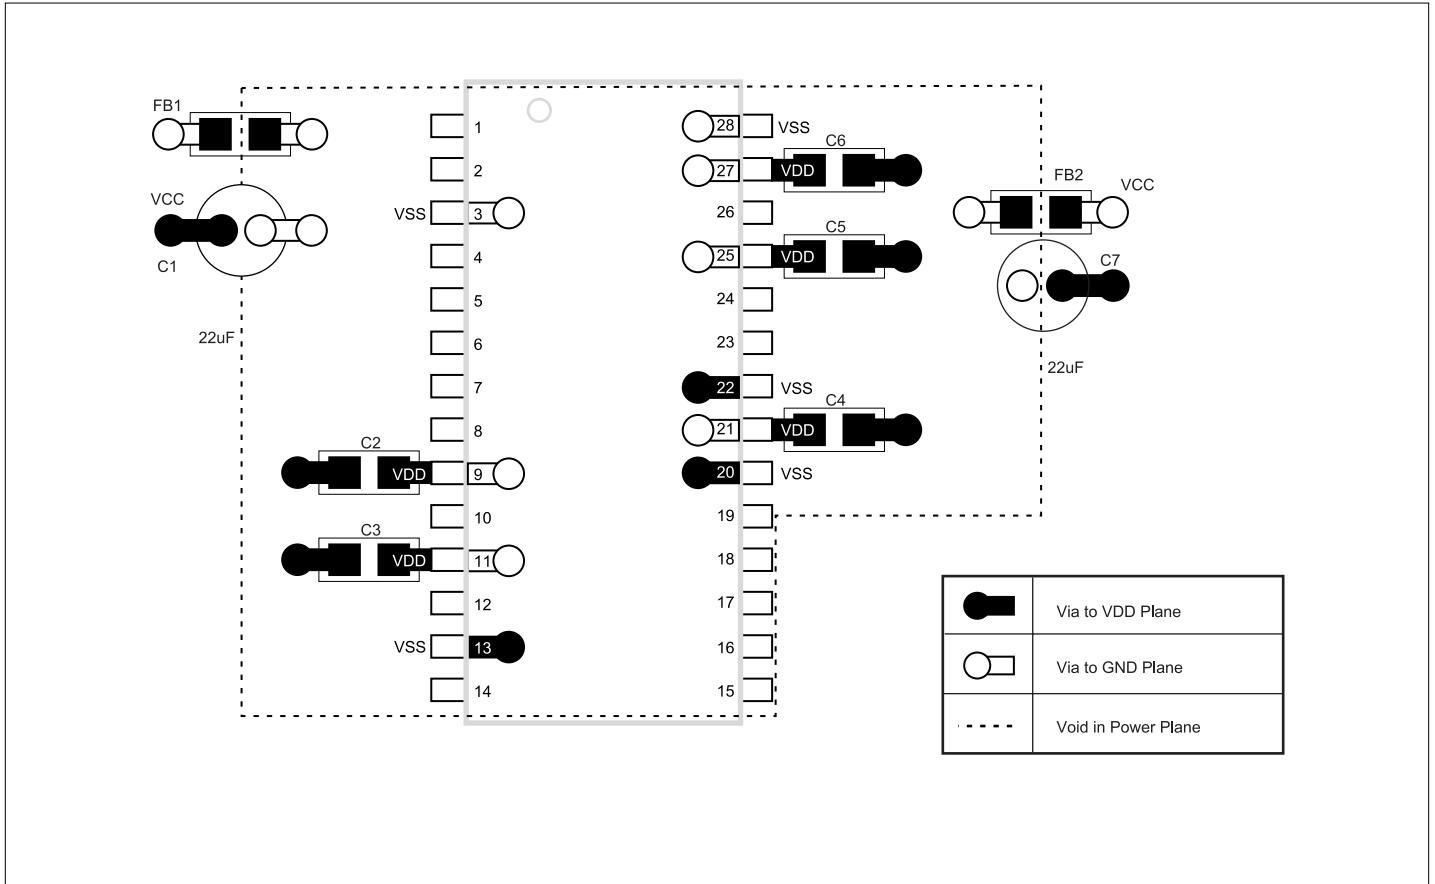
FB1

VCC

C1

22uF

1
2
VSS 3
4
5
6
7
8
C2
VDD 9
10
C3
VDD 11
12
VSS 13
14

28 VSS
C6
27 VDD
26
C5
25 VDD
24
23
22 VSS
C4
21 VDD
20 VSS
19
18
17
16
15

FB2 VCC

C7

22uF

| | |
|---|---|
| | Via to VDD Plane |
| | Via to GND Plane |
| | Void in Power Plane |